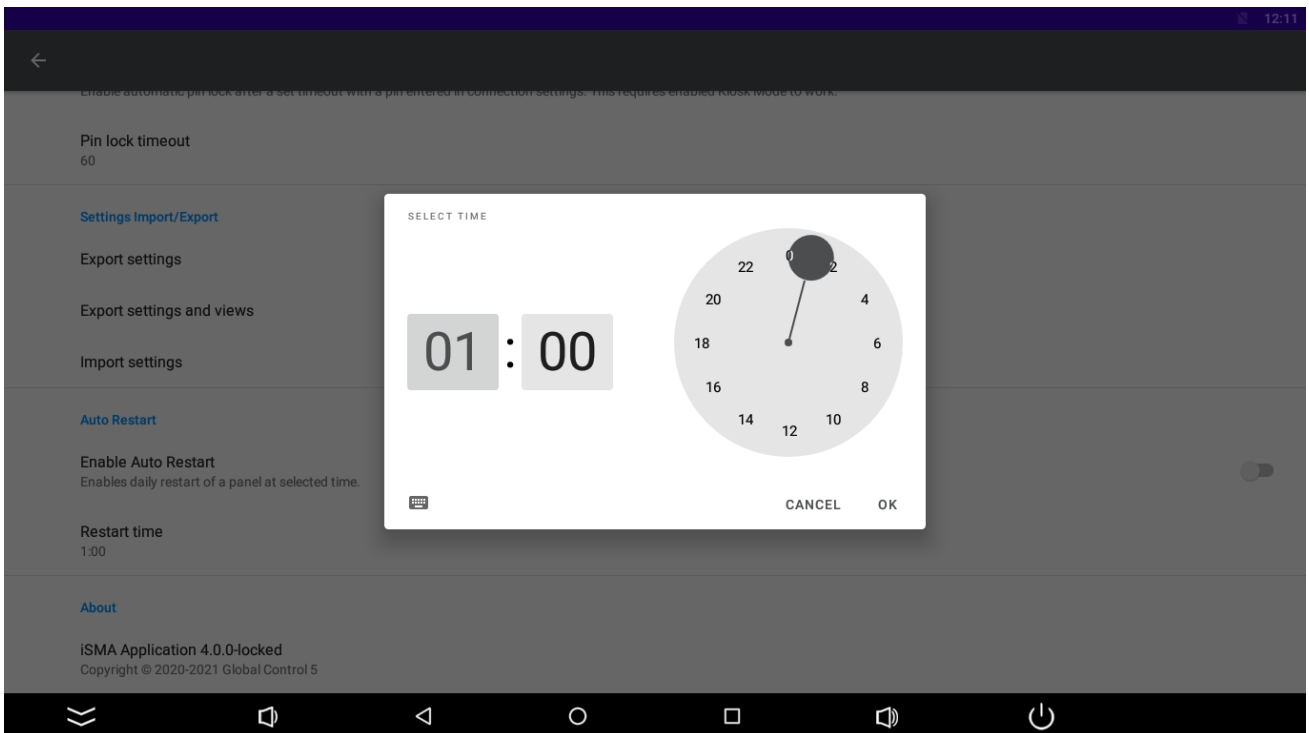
12:11

Enable automatic pin lock after a set timeout with a pin entered in connection settings. This requires enabled Kiosk Mode to work.

Pin lock timeout
60

Settings Import/Export

Export settings

Export settings and views

Import settings

Auto Restart

Enable Auto Restart
Enables daily restart of a panel at selected time.

Restart time
1:00

About

iSMA Application 4.0.0-locked
Copyright © 2020-2021 Global Control 5

SELECT TIME

01 : 00

0
22
2
20
4
18
6
16
8
14
10
12

CANCEL OK